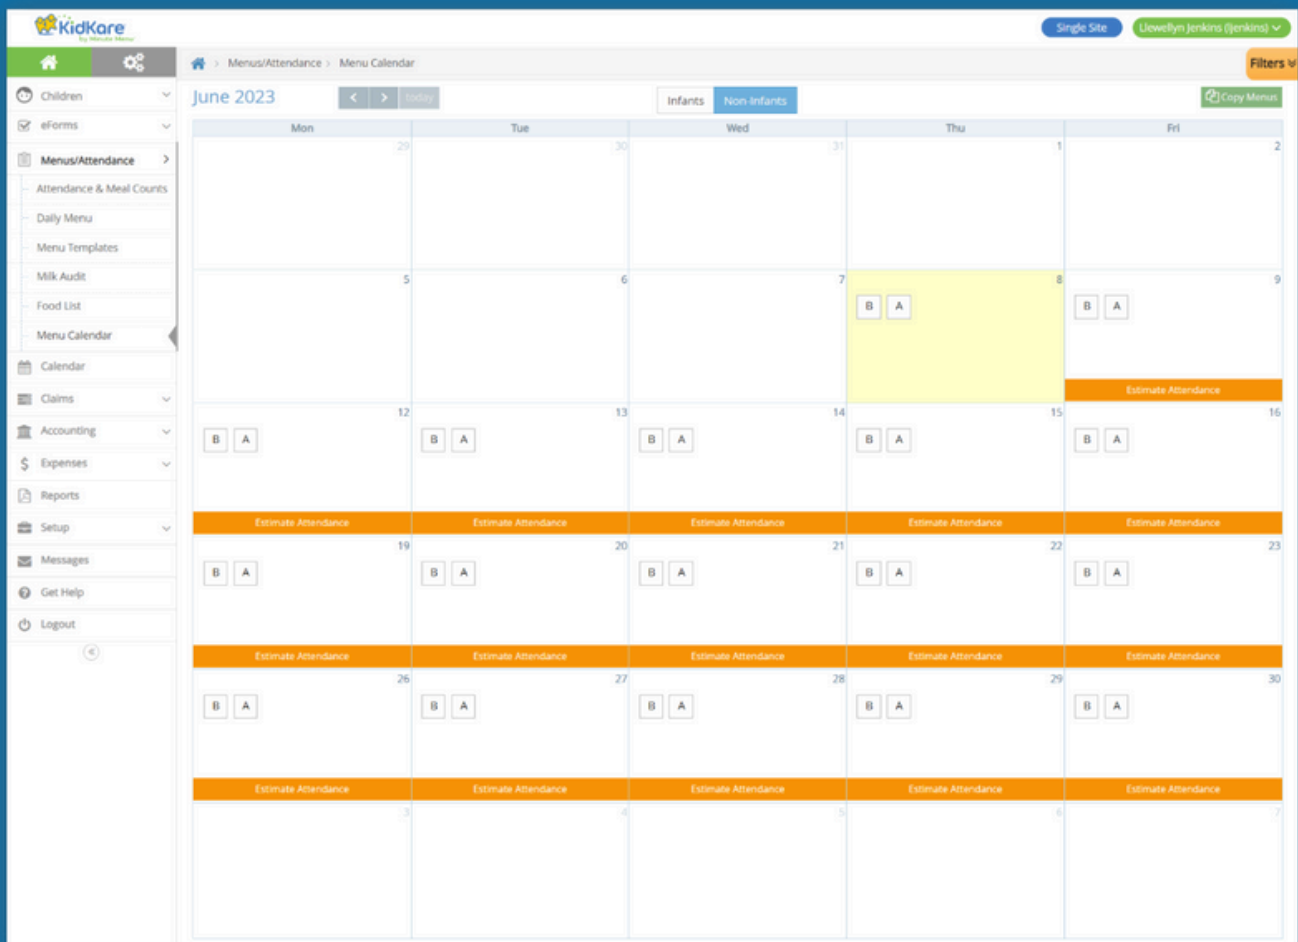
KidKare by Minute Menu

Single Site | Llewellyn Jenkins (ljenkins)

Children
eForms
Menus/Attendance
Attendance & Meal Counts
Daily Menu
Menu Templates
Milk Audit
Food List
Menu Calendar
Calendar
Claims
Accounting
Expenses
Reports
Setup
Messages
Get Help
Logout

Menus/Attendance > Menu Calendar

Filters

June 2023

today

Infants | Non-Infants

Copy Menus

| Mon | Tue | Wed | Thu | Fri |
|---|---|---|---|---|
| 29 | 30 | 31 | 1 | 2 |
| 5 | 6 | 7 | 8 B A | 9 B A Estimate Attendance |
| 12 B A Estimate Attendance | 13 B A Estimate Attendance | 14 B A Estimate Attendance | 15 B A Estimate Attendance | 16 B A Estimate Attendance |
| 19 B A Estimate Attendance | 20 B A Estimate Attendance | 21 B A Estimate Attendance | 22 B A Estimate Attendance | 23 B A Estimate Attendance |
| 26 B A Estimate Attendance | 27 B A Estimate Attendance | 28 B A Estimate Attendance | 29 B A Estimate Attendance | 30 B A Estimate Attendance |
| 3 | 4 | 5 | 6 | 7 |